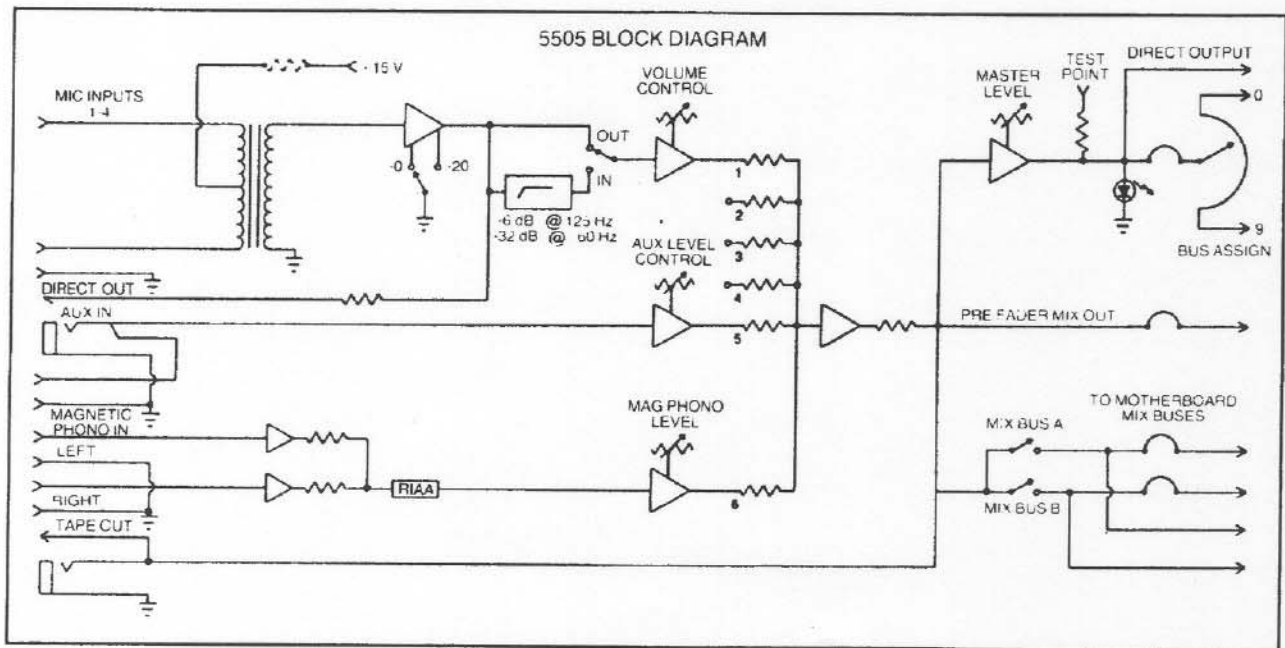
5505 BLOCK DIAGRAM

MIC INPUTS 1-4

- 15 V

-0

-20

OUT

IN

-6 dB @ 125 Hz
-32 dB @ 60 Hz

VOLUME CONTROL

1

2

3

4

5

6

AUX LEVEL CONTROL

DIRECT OUT

AUX IN

MAGNETIC PHONO IN

LEFT

RIGHT

TAPE OUT

RIAA

MAG PHONO LEVEL

MASTER LEVEL

TEST POINT

DIRECT OUTPUT

0

9

BUS ASSIGN

PRE FADER MIX OUT

TO MOTHERBOARD MIX BUSES

MIX BUS A

MIX BUS B